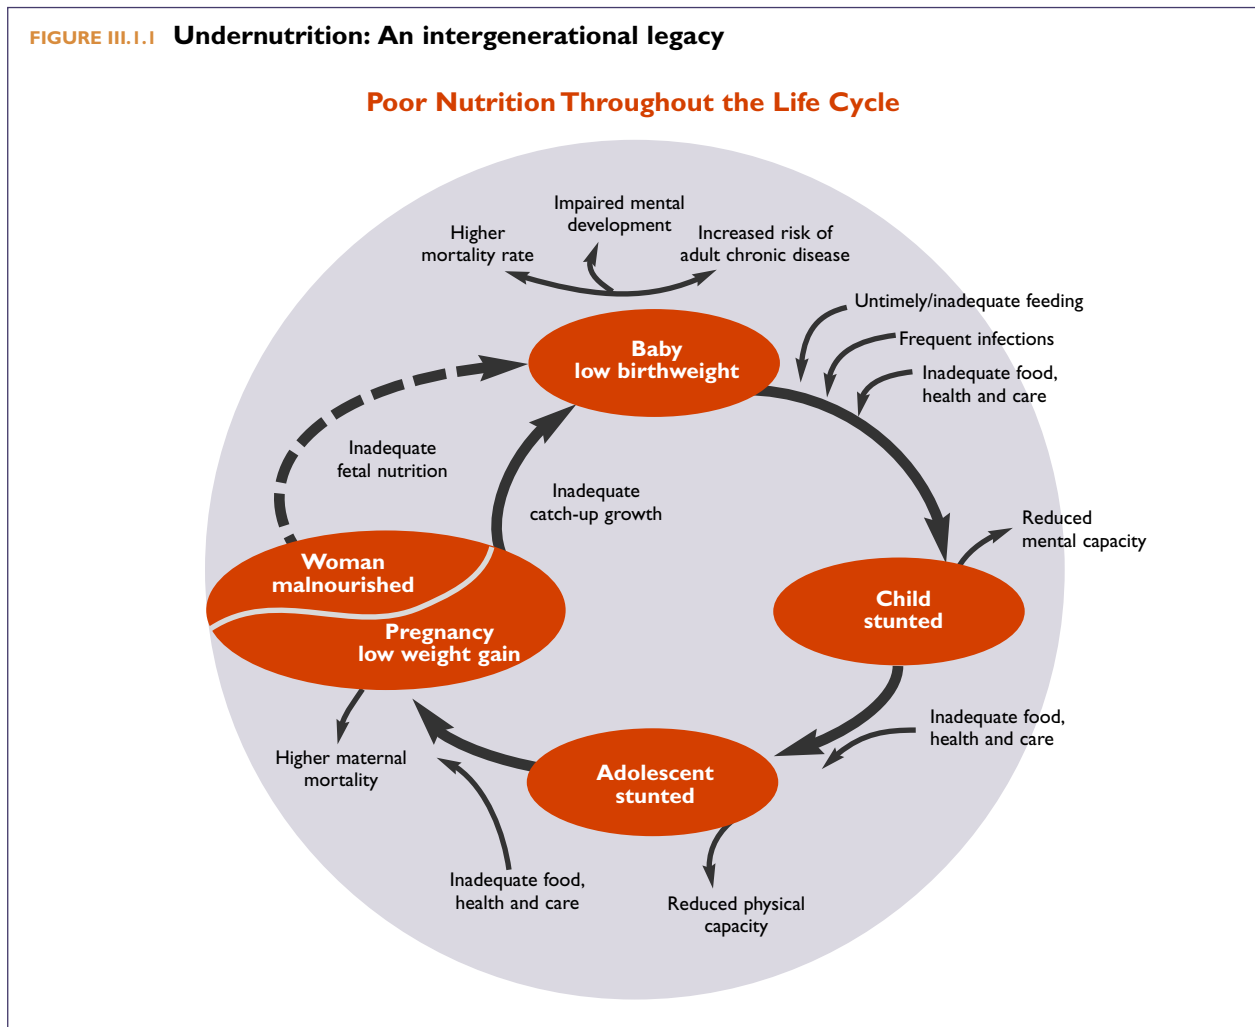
FIGURE III.1.1 Undernutrition: An intergenerational legacy

Poor Nutrition Throughout the Life Cycle

Impaired mental development

Higher mortality rate

Increased risk of adult chronic disease

Untimely/inadequate feeding

Frequent infections

Inadequate food, health and care

Baby low birthweight

Inadequate fetal nutrition

Inadequate catch-up growth

Reduced mental capacity

Woman malnourished

Pregnancy low weight gain

Child stunted

Inadequate food, health and care

Higher maternal mortality

Adolescent stunted

Inadequate food, health and care

Reduced physical capacity